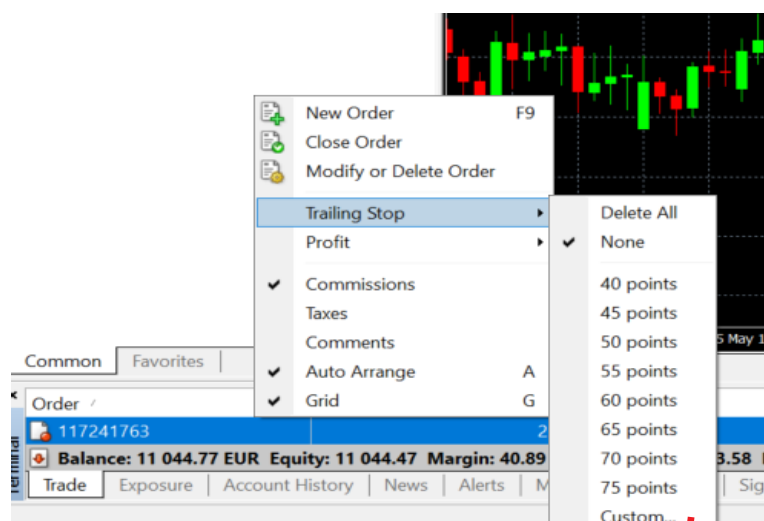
New Order F9
Close Order
Modify or Delete Order
Trailing Stop
Profit
Commissions
Taxes
Comments
Auto Arrange A
Grid G

Delete All
None
40 points
45 points
50 points
55 points
60 points
65 points
70 points
75 points
Custom...

5 May 1

Common Favorites
Terminal
Order
117241763 2
Balance: 11 044.77 EUR Equity: 11 044.47 Margin: 40.89 3.58
Trade Exposure Account History News Alerts M Sig